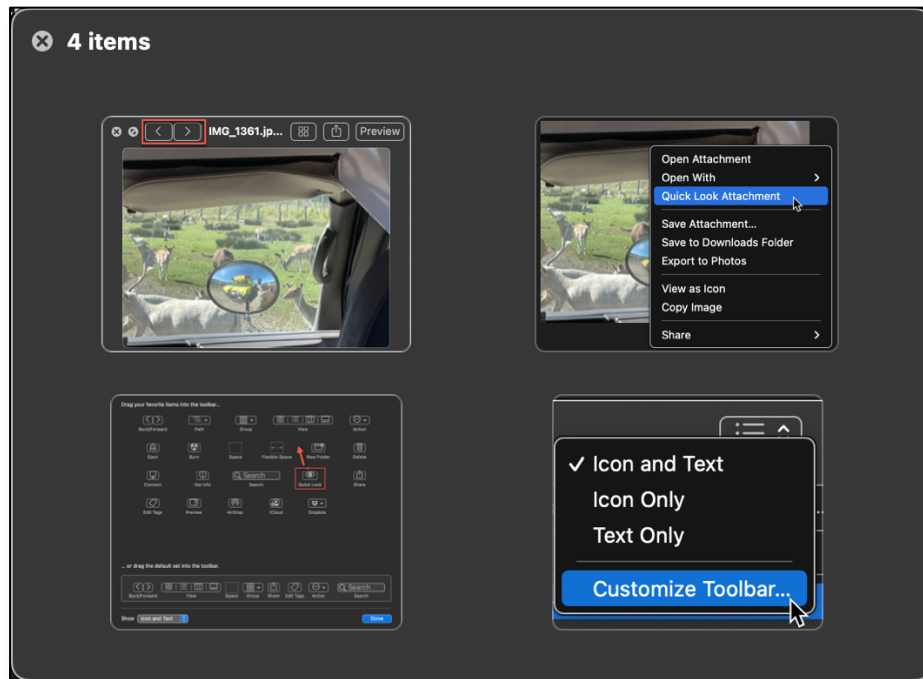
4 items

IMG_1361.jp... Preview

Open Attachment
Open With
Quick Look Attachment
Save Attachment...
Save to Downloads Folder
Export to Photos
View as Icon
Copy Image
Share

Drag your favorite items into the toolbar...

Back/Forward Path Group View Action
Eject Burn Space Flexible Space New Folder Delete
Connect Get Info Search Quick Look Share
Edit Tags Preview AirDrop iCloud Dropbox

... or drag the default set into the toolbar.

Back/Forward View Space Group Share Edit Tags Action Search

Show Icon and Text Done

✓ Icon and Text
Icon Only
Text Only
Customize Toolbar...